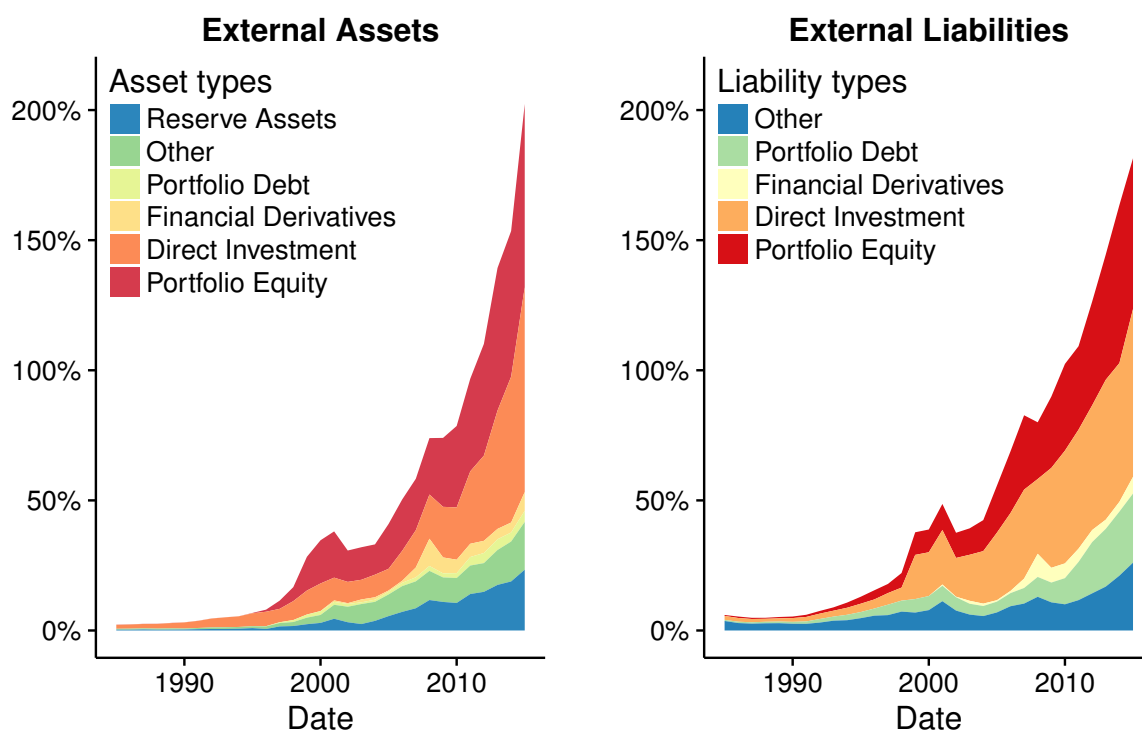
External Assets

Asset types
Reserve Assets
Other
Portfolio Debt
Financial Derivatives
Direct Investment
Portfolio Equity

200%
150%
100%
50%
0%

1990
2000
2010
Date

External Liabilities

Liability types
Other
Portfolio Debt
Financial Derivatives
Direct Investment
Portfolio Equity

200%
150%
100%
50%
0%

1990
2000
2010
Date